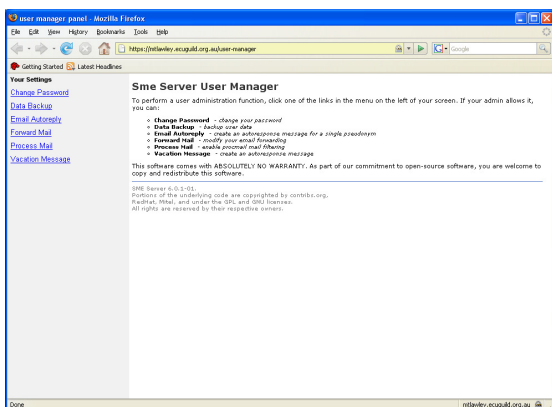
user manager panel - Mozilla Firefox

File Edit View History Bookmarks Tools Help

https://ntlawley.ecuguild.org.au/user-manager

Google

Getting Started Latest Headlines

Your Settings

Change Password

Data Backup

Email Autoreply

Forward Mail

Process Mail

Vacation Message

Sme Server User Manager

To perform a user administration function, click one of the links in the menu on the left of your screen. If your admin allows it, you can:

- Change Password - change your password
- Data Backup - backup user data
- Email Autoreply - create an autoresponse message for a single pseudonym
- Forward Mail - modify your email forwarding
- Process Mail - enable procmail mail filtering
- Vacation Message - create an autoresponse message

This software comes with ABSOLUTELY NO WARRANTY. As part of our commitment to open-source software, you are welcome to copy and redistribute this software.

SME Server 6.0.1-01.
Portions of the underlying code are copyrighted by contribs.org,
RedHat, Mitel, and under the GPL and GNU licenses.
All rights are reserved by their respective owners.

Done

ntlawley.ecuguild.org.au